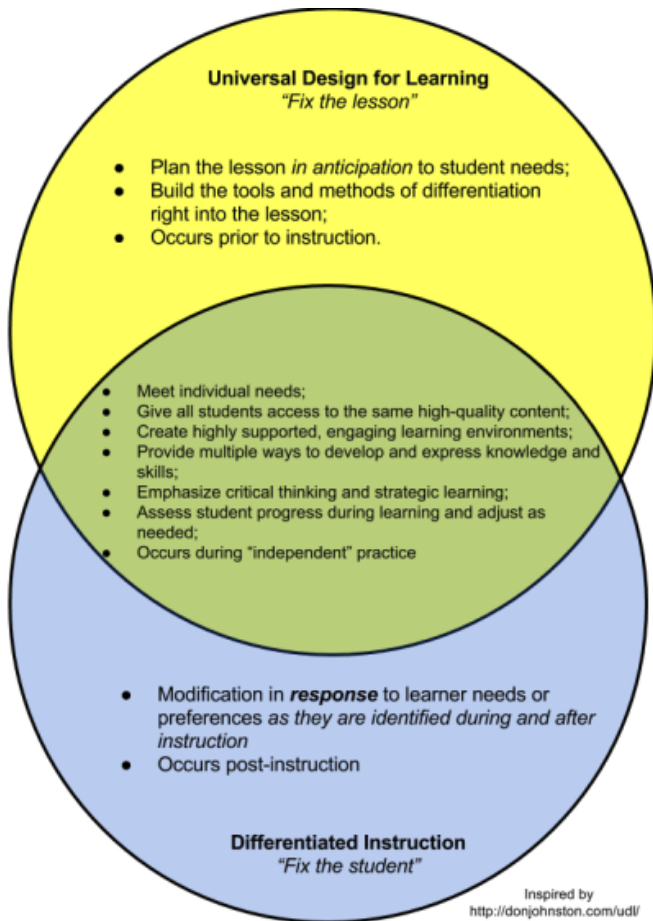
**Universal Design for Learning**
*"Fix the lesson"*

- Plan the lesson *in anticipation* to student needs;
- Build the tools and methods of differentiation right into the lesson;
- Occurs prior to instruction.

- Meet individual needs;
- Give all students access to the same high-quality content;
- Create highly supported, engaging learning environments;
- Provide multiple ways to develop and express knowledge and skills;
- Emphasize critical thinking and strategic learning;
- Assess student progress during learning and adjust as needed;
- Occurs during "independent" practice

- Modification in ***response*** to learner needs or preferences *as they are identified during and after instruction*
- Occurs post-instruction

**Differentiated Instruction**
*"Fix the student"*

Inspired by
http://donjohnston.com/udl/